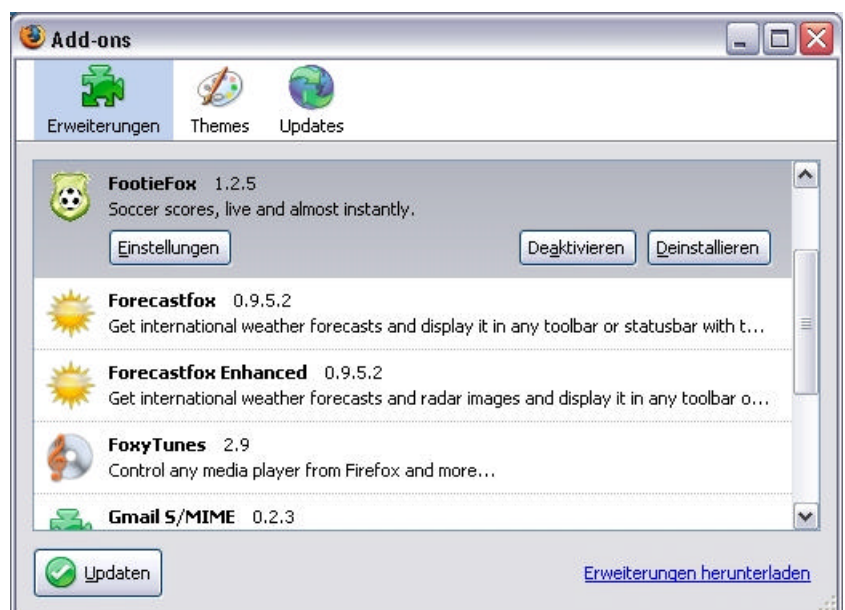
Add-ons

Erweiterungen Themes Updates

FootieFox 1.2.5
Soccer scores, live and almost instantly.

Einstellungen

Deaktivieren Deinstallieren

Forecastfox 0.9.5.2
Get international weather forecasts and display it in any toolbar or statusbar with t...

Forecastfox Enhanced 0.9.5.2
Get international weather forecasts and radar images and display it in any toolbar o...

FoxyTunes 2.9
Control any media player from Firefox and more...

Gmail S/MIME 0.2.3

Updaten

Erweiterungen herunterladen